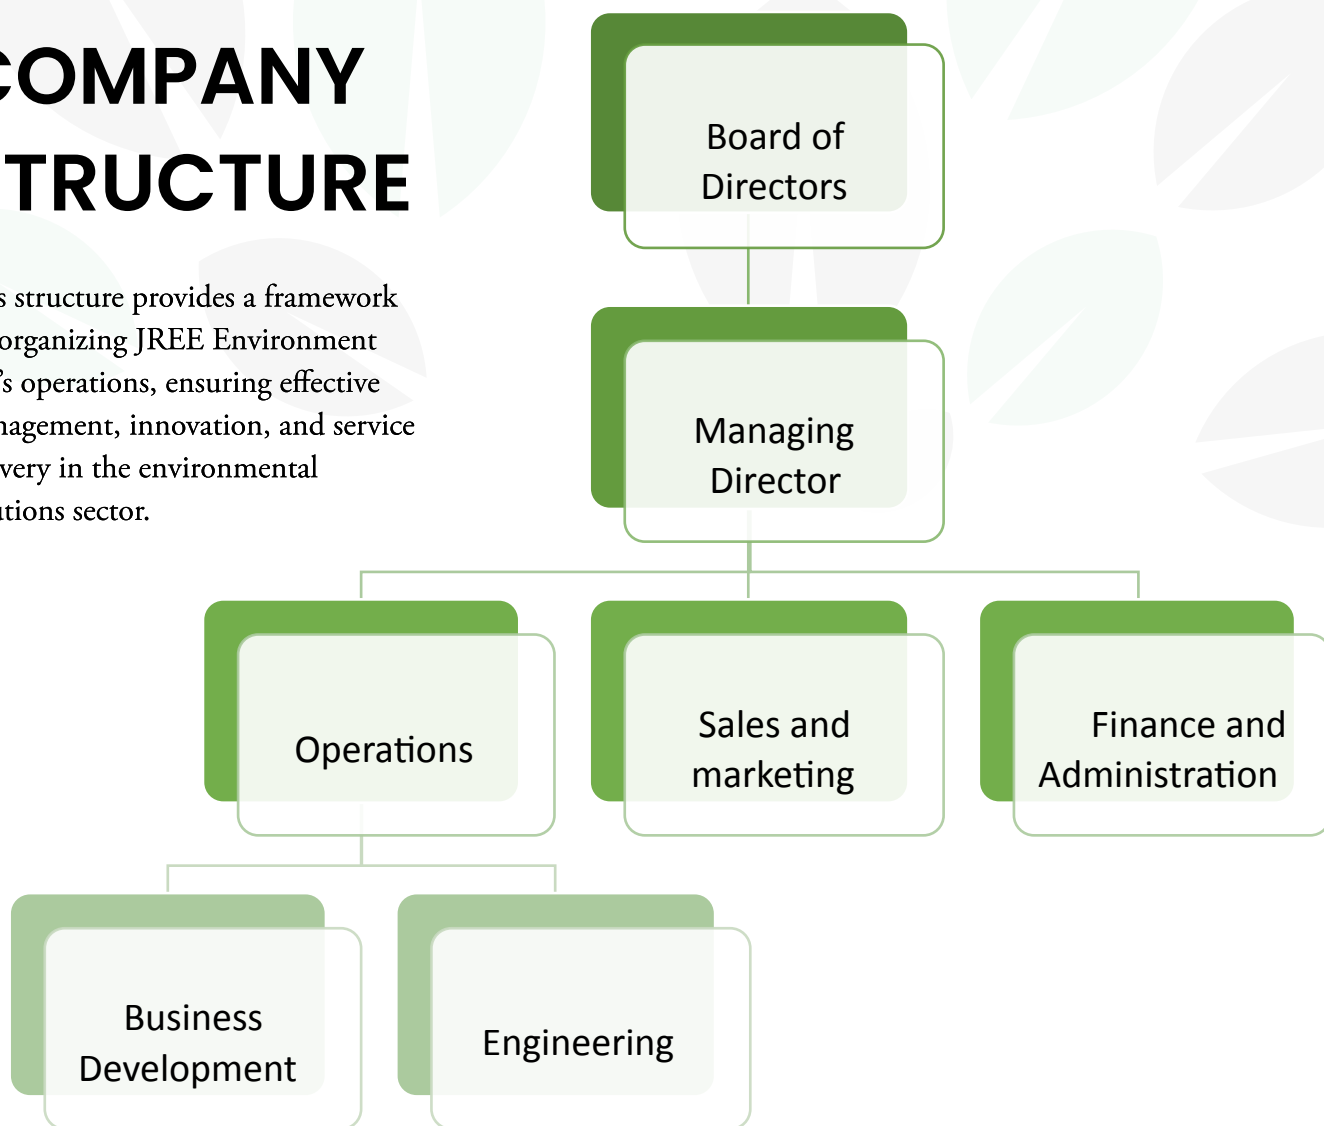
COMPANY
TRUCTURE

s structure provides a framework organizing JREE Environment 's operations, ensuring effective nagement, innovation, and service very in the environmental tions sector.

Board of Directors

Managing Director

Operations

Sales and marketing

Finance and Administration

Business Development

Engineering